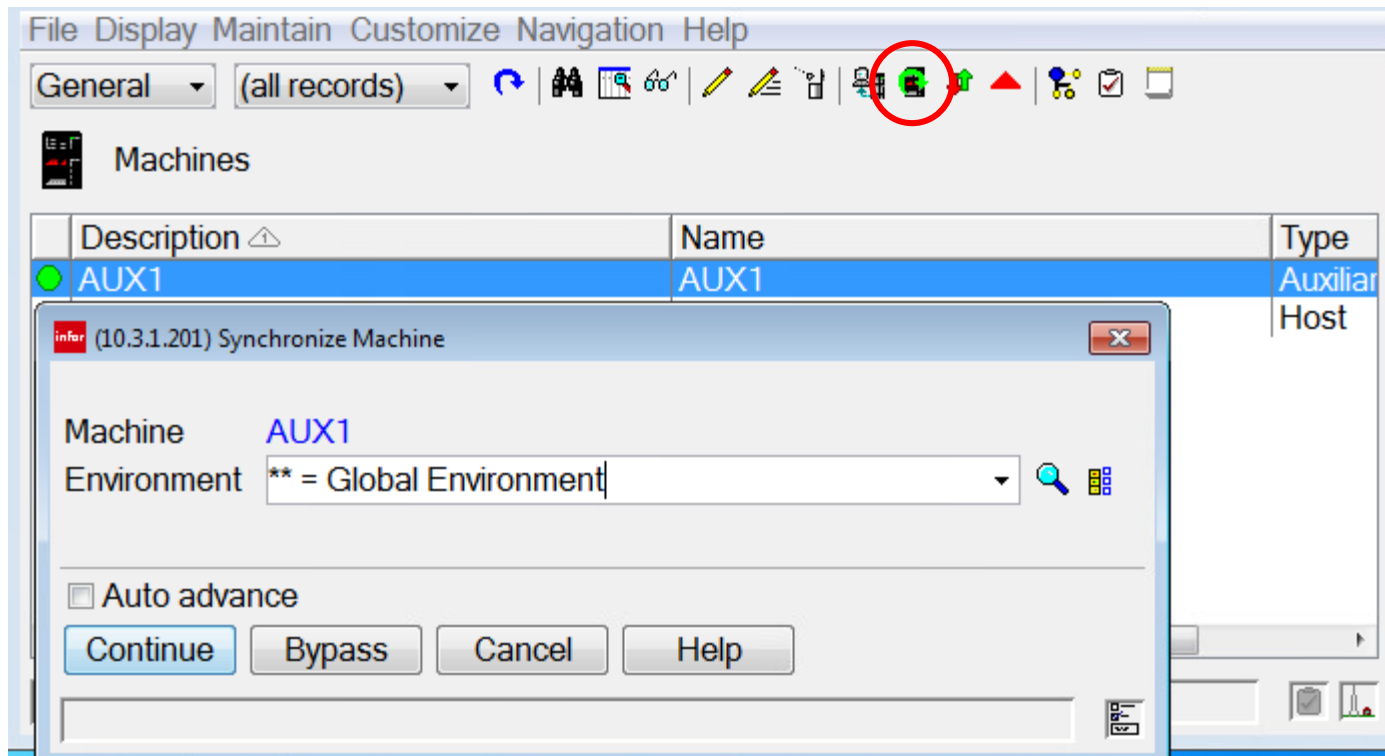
File Display Maintain Customize Navigation Help

General (all records)

Machines

| Description | Name | Type |
|---|---|---|
| AUX1 | AUX1 | Auxiliar |
| | | Host |

infor (10.3.1.201) Synchronize Machine

Machine AUX1
Environment ** = Global Environment

Auto advance

Continue Bypass Cancel Help